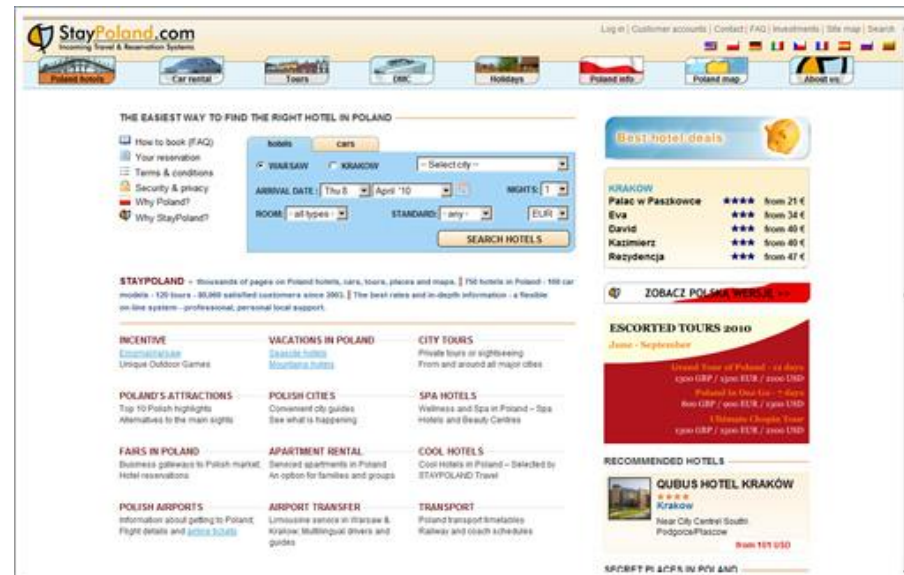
StayPoland.com
Incoming Travel & Reservation Systems

Log in | Customer accounts | Contact | FAQ | Investments | Site map | Search

Poland hotels | Car rental | Tours | DMC | Holidays | Poland info | Poland map | About us

THE EASIEST WAY TO FIND THE RIGHT HOTEL IN POLAND

How to book (FAQ)
Your reservation
Terms & conditions
Security & privacy
Why Poland?
Why StayPoland?

hotels | cars
WARSAW | KRAKOW | -- Select city --
ARRIVAL DATE: Thu 8 | April '10 | NIGHTS: 1
ROOM: - all types - | STANDARD: - any - | EUR
SEARCH HOTELS

STAYPOLAND - thousands of pages on Poland hotels, cars, tours, places and maps. | 750 hotels in Poland - 100 car models - 120 tours - 80,000 satisfied customers since 2001. | The best rates and in-depth information - a flexible on-line system - professional, personal local support.

INCENTIVE
Emotainment
Unique Outdoor Games

VACATIONS IN POLAND
Seaside hotels
Mountains hotels

CITY TOURS
Private tours or sightseeing
From and around all major cities

POLAND'S ATTRACTIONS
Top 10 Polish highlights
Alternatives to the main sights

POLISH CITIES
Convenient city guides
See what is happening

SPA HOTELS
Wellness and Spa in Poland - Spa Hotels and Beauty Centres

FAIRS IN POLAND
Business gateways to Polish market
Hotel reservations

APARTMENT RENTAL
Serviced apartments in Poland
An option for families and groups

COOL HOTELS
Cool Hotels in Poland - Selected by STAYPOLAND Travel

POLISH AIRPORTS
Information about getting to Poland
Flight details and airline tickets

AIRPORT TRANSFER
Limousine service in Warsaw & Krakow. Multilingual drivers and guides

TRANSPORT
Poland transport timetables
Railway and coach schedules

Best hotel deals

KRAKOW
| Palac w Paszkowce | ★★★★ | from 21 € |
|---|---|---|
| Eva | ★★★ | from 34 € |
| David | ★★★ | from 40 € |
| Kazimierz | ★★★ | from 40 € |
| Rezydencja | ★★★ | from 47 € |

ZOBACZ POLSKĄ WERSJĘ >>

ESCORTED TOURS 2010
June - September
Grand Tour of Poland - 12 days
1300 GBP / 1500 EUR / 2000 USD
Poland in One Go - 7 days
800 GBP / 900 EUR / 1300 USD
Ultimate Chopin Tour
1300 GBP / 1500 EUR / 2000 USD

RECOMMENDED HOTELS
QUBUS HOTEL KRAKÓW
★★★★
Krakow
Near City Centre South Podgorze/Plaszow
from 101 USD

SECRET PLACES IN POLAND